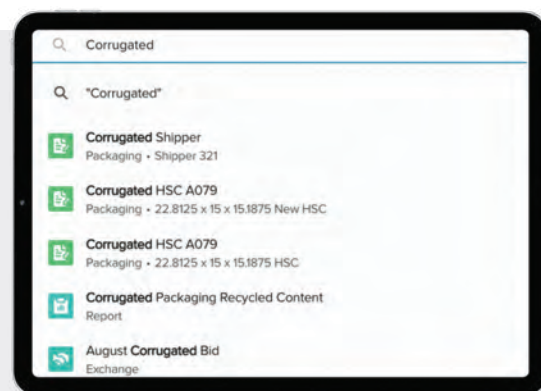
Corrugated

"Corrugated"

Corrugated Shipper
Packaging • Shipper 321

Corrugated HSC A079
Packaging • 22.8125 x 15 x 15.1875 New HSC

Corrugated HSC A079
Packaging • 22.8125 x 15 x 15.1875 HSC

Corrugated Packaging Recycled Content
Report

August Corrugated Bid
Exchange